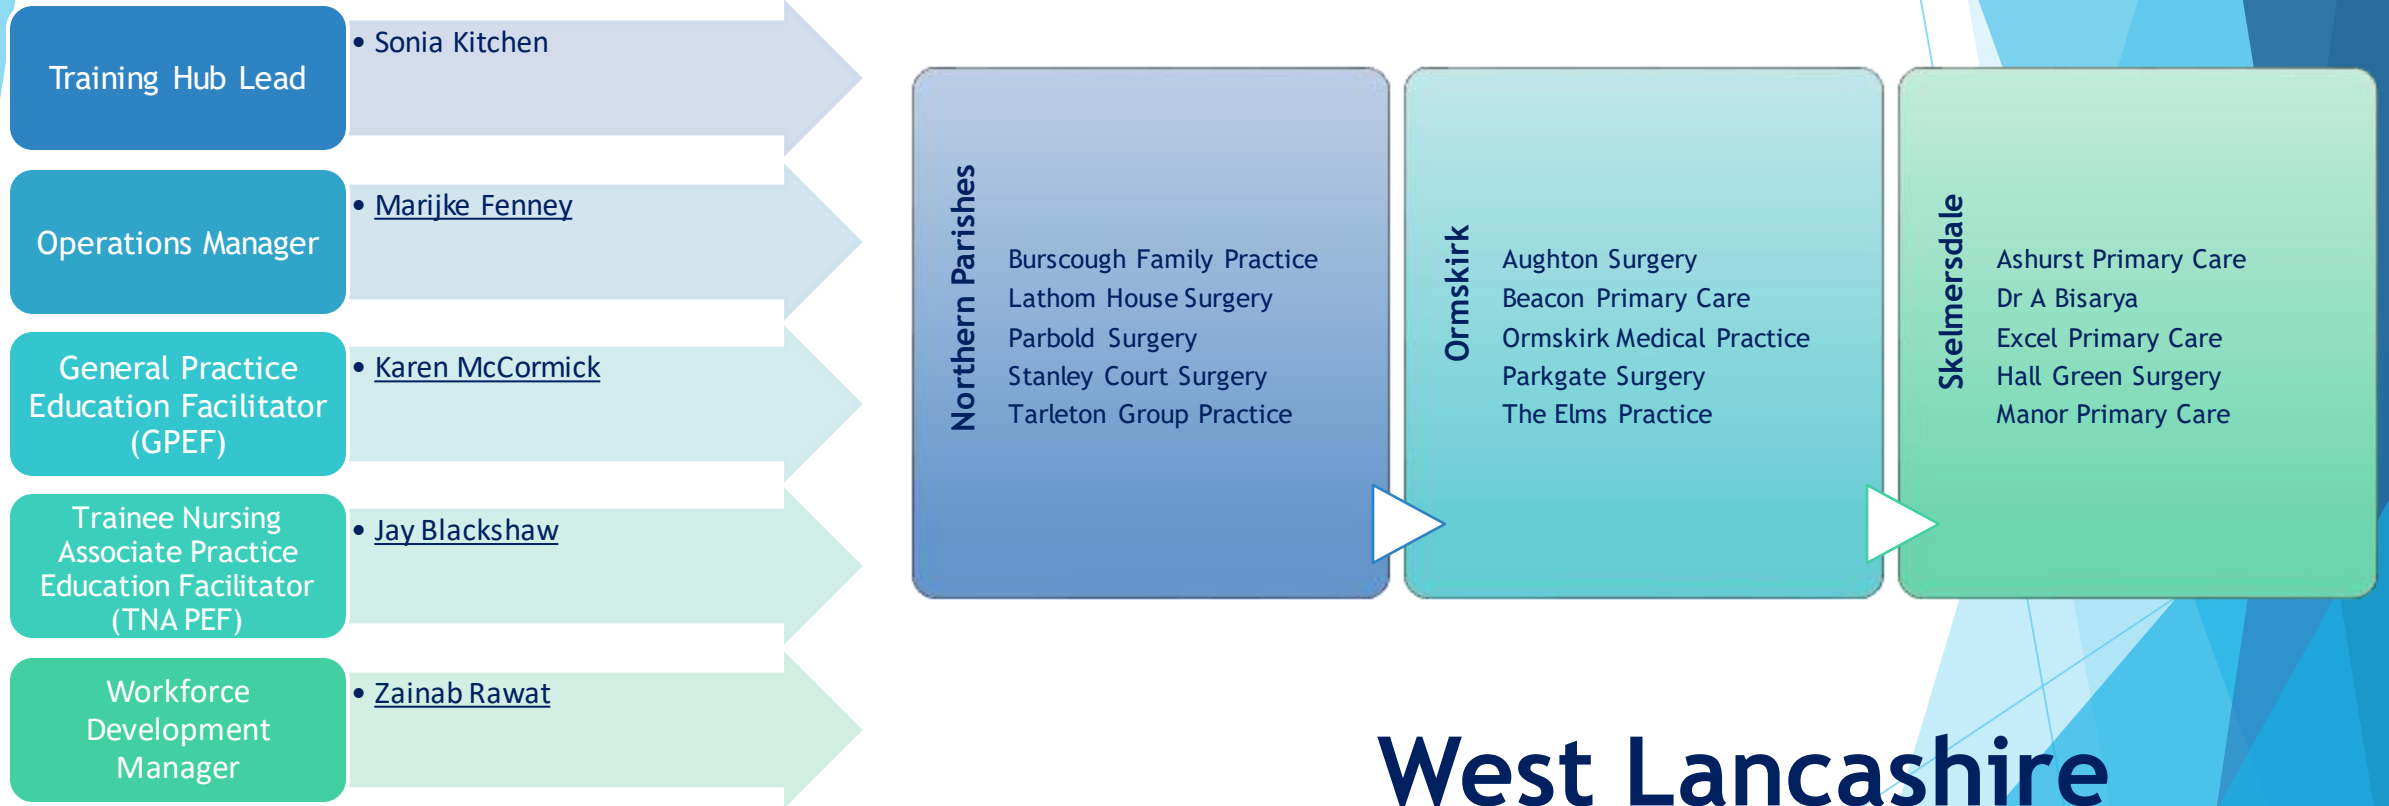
Training Hub Lead

• Sonia Kitchen

Operations Manager

• Marijke Fenney

General Practice Education Facilitator (GPEF)

• Karen McCormick

Trainee Nursing Associate Practice Education Facilitator (TNA PEF)

• Jay Blackshaw

Workforce Development Manager

• Zainab Rawat

Northern Parishes

Burscough Family Practice
Lathom House Surgery
Parbold Surgery
Stanley Court Surgery
Tarleton Group Practice

Ormskirk

Aughton Surgery
Beacon Primary Care
Ormskirk Medical Practice
Parkgate Surgery
The Elms Practice

Skelmersdale

Ashurst Primary Care
Dr A Bisarya
Excel Primary Care
Hall Green Surgery
Manor Primary Care

West Lancashire